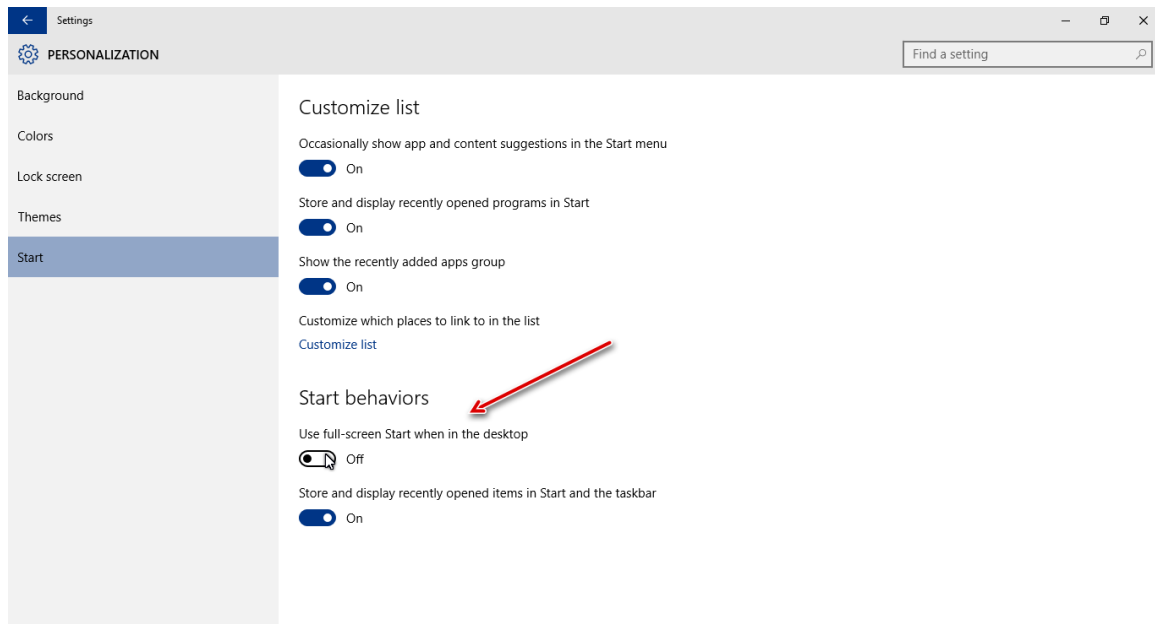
Settings

PERSONALIZATION

Find a setting

Background

Colors

Lock screen

Themes

Start

Customize list

Occasionally show app and content suggestions in the Start menu

On

Store and display recently opened programs in Start

On

Show the recently added apps group

On

Customize which places to link to in the list

Customize list

Start behaviors

Use full-screen Start when in the desktop

Off

Store and display recently opened items in Start and the taskbar

On